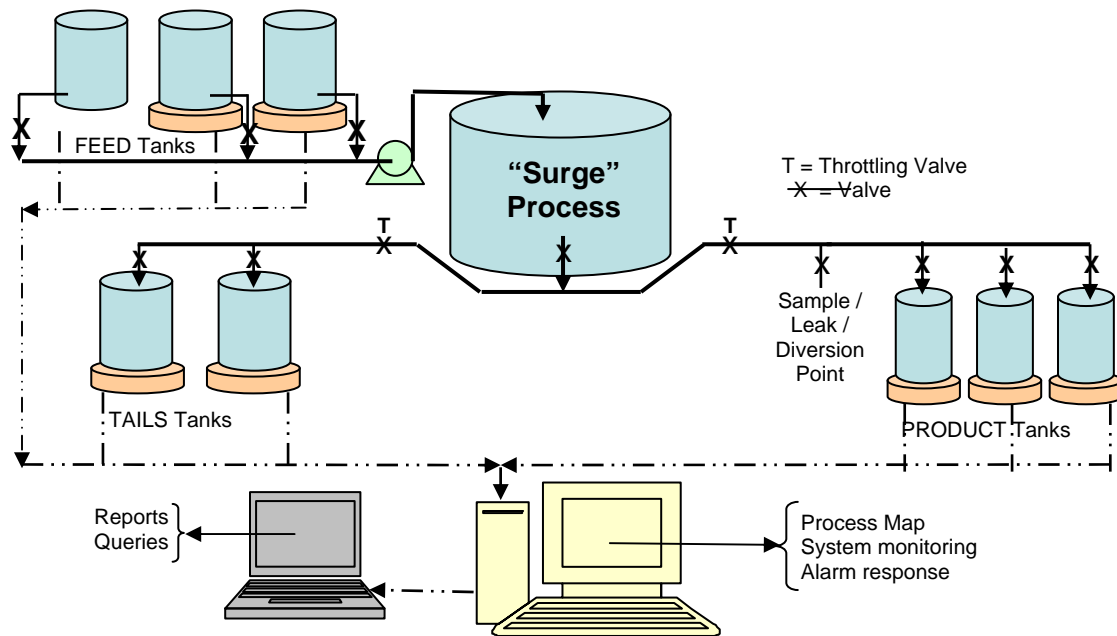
FEED Tanks

"Surge" Process

T = Throttling Valve
X = Valve

T

T

X

X

X

X

X

X

X

X

X

X

X

Sample / Leak / Diversion Point

TAILS Tanks

PRODUCT Tanks

Reports
Queries

Process Map
System monitoring
Alarm response